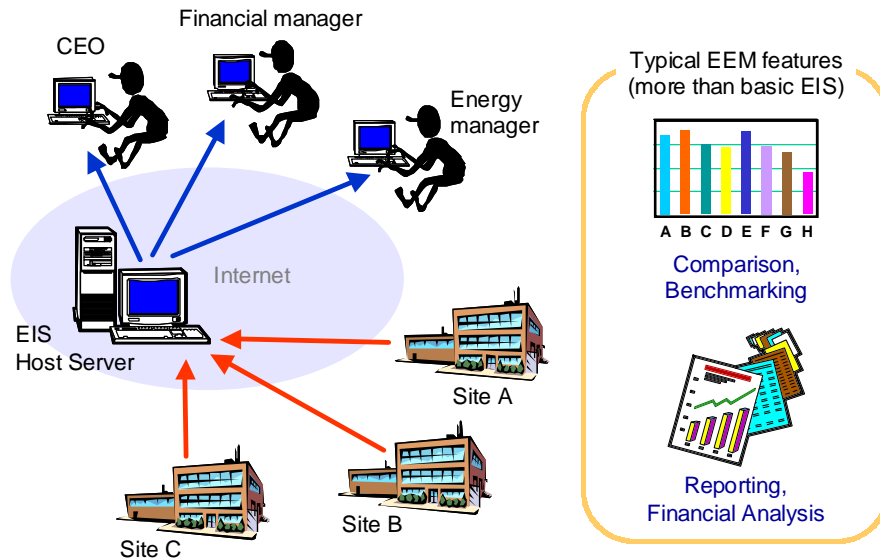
Financial manager

CEO

Energy manager

Internet

EIS
Host Server

Site A

Site B

Site C

Typical EEM features
(more than basic EIS)

A B C D E F G H

Comparison,
Benchmarking

Reporting,
Financial Analysis